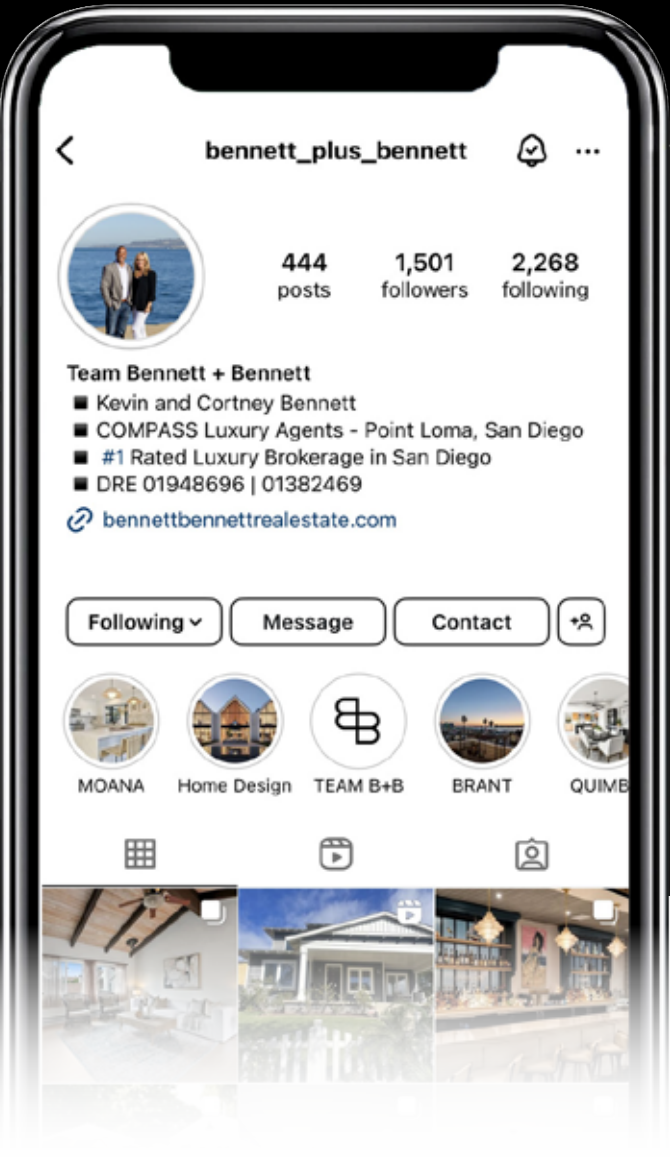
bennett_plus_bennett

444
posts

1,501
followers

2,268
following

Team Bennett + Bennett
■ Kevin and Cortney Bennett
■ COMPASS Luxury Agents - Point Loma, San Diego
■ #1 Rated Luxury Brokerage in San Diego
■ DRE 01948696 | 01382469
bennettbennettrealestate.com

Following
Message
Contact

MOANA
Home Design
TEAM B+B
BRANT
QUIMB